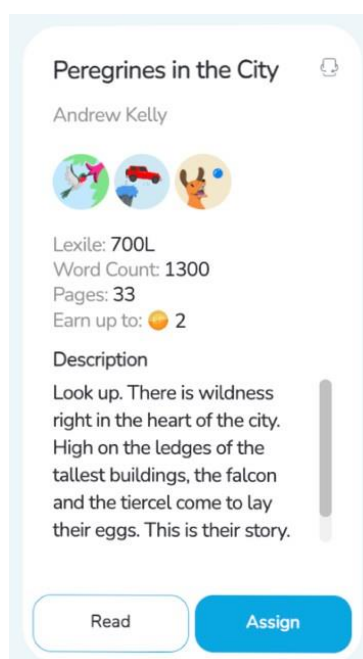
Peregrines in the City

Andrew Kelly

Lexile: 700L
Word Count: 1300
Pages: 33
Earn up to: 2

Description

Look up. There is wildness right in the heart of the city. High on the ledges of the tallest buildings, the falcon and the tiercel come to lay their eggs. This is their story.

Read

Assign